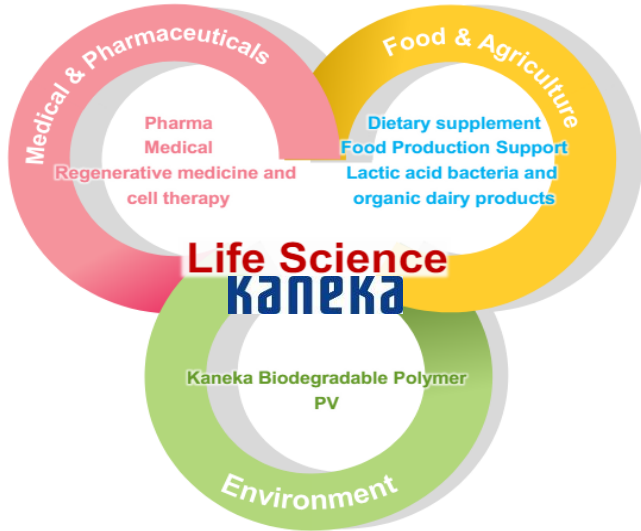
Medical & Pharmaceuticals

Pharma
Medical
Regenerative medicine and cell therapy

Food & Agriculture

Dietary supplement
Food Production Support
Lactic acid bacteria and organic dairy products

Life Science
KANEKA

Kaneka Biodegradable Polymer
PV

Environment